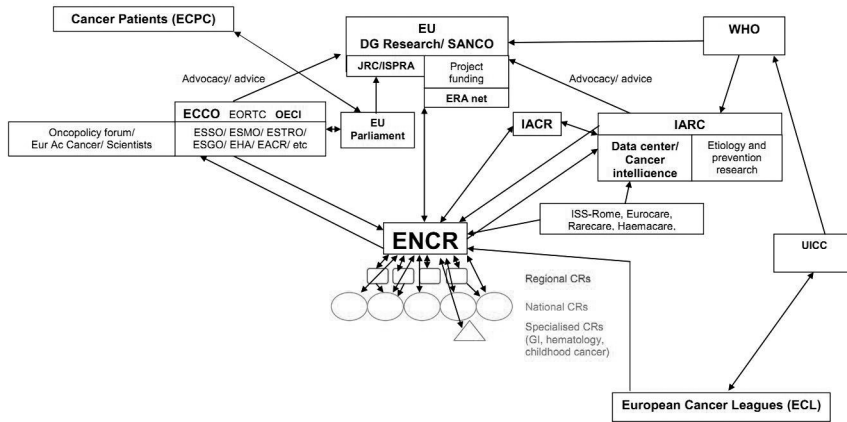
Cancer Patients (ECPC)

EU
DG Research/ SANCO

JRC/ISPRA

Project funding

ERA net

WHO

Advocacy/ advice

Advocacy/ advice

ECCO EORTC OECI

ESSO/ ESMO/ ESTRO/ ESGO/ EHA/ EACR/ etc

Oncopolicy forum/ Eur Ac Cancer/ Scientists

EU Parliament

IACR

IARC

Data center/ Cancer intelligence

Etiology and prevention research

ISS-Rome, Eurocare, Rarecare, Haemacare.

ENCR

UICC

Regional CRs

National CRs

Specialised CRs (GI, hematology, childhood cancer)

European Cancer Leagues (ECL)